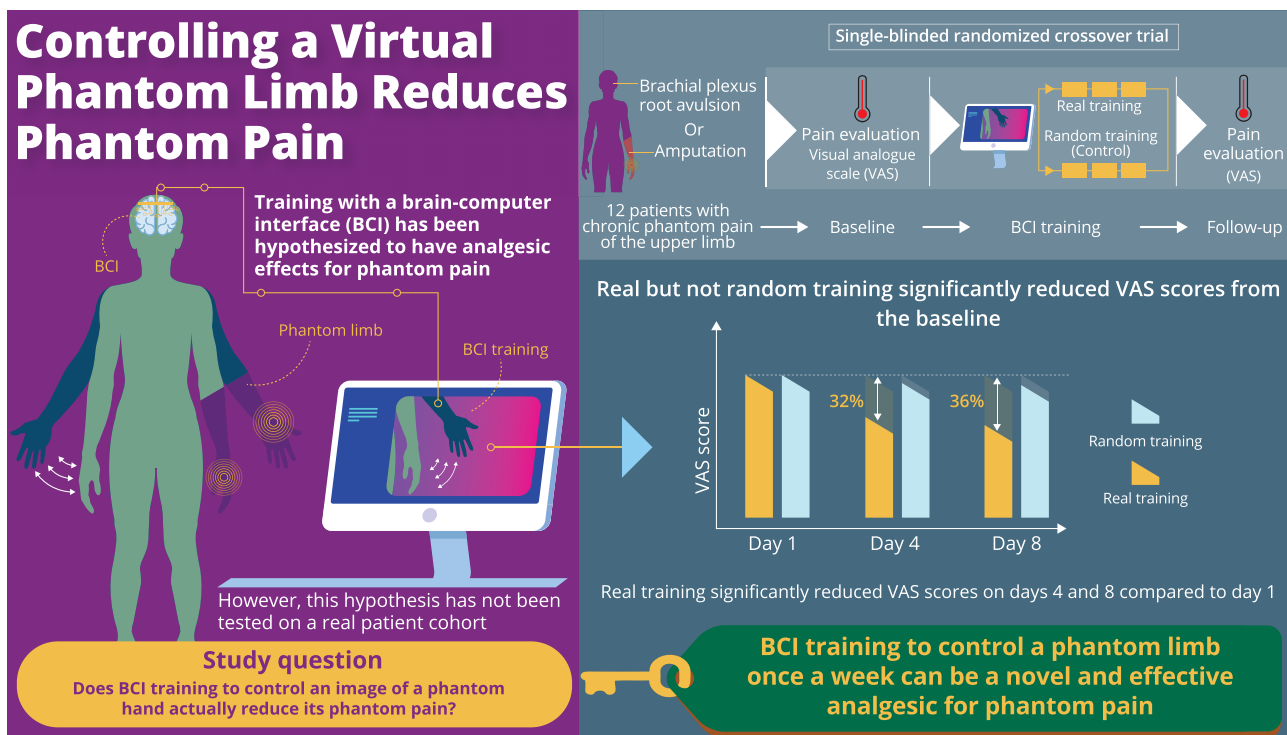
Controlling a Virtual Phantom Limb Reduces Phantom Pain

BCI

Training with a brain-computer interface (BCI) has been hypothesized to have analgesic effects for phantom pain

Phantom limb

BCI training

However, this hypothesis has not been tested on a real patient cohort

Study question
Does BCI training to control an image of a phantom hand actually reduce its phantom pain?

Single-blinded randomized crossover trial

Brachial plexus root avulsion
Or
Amputation

Pain evaluation
Visual analogue scale (VAS)

Real training
Random training (Control)

Pain evaluation
(VAS)

12 patients with chronic phantom pain of the upper limb → Baseline → BCI training → Follow-up

Real but not random training significantly reduced VAS scores from the baseline

VAS score
32%
36%
Day 1
Day 4
Day 8
Random training
Real training

Real training significantly reduced VAS scores on days 4 and 8 compared to day 1

BCI training to control a phantom limb once a week can be a novel and effective analgesic for phantom pain